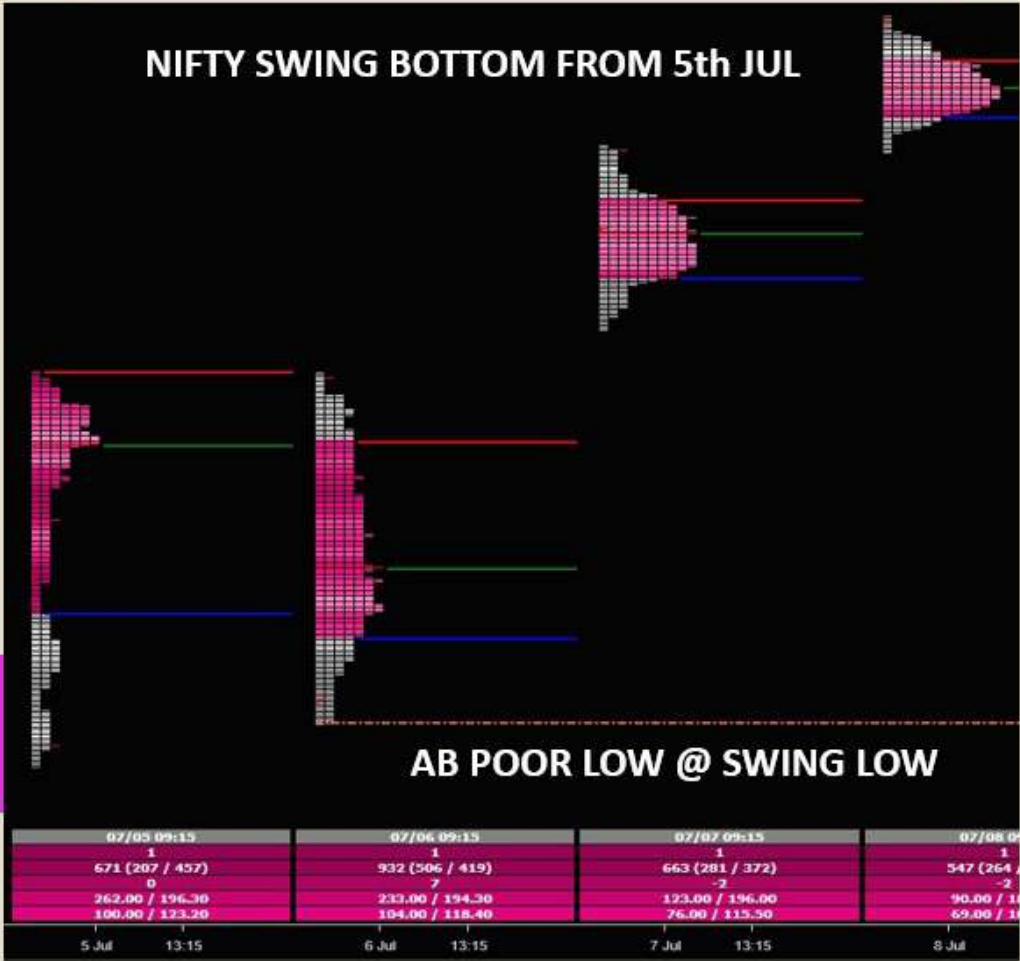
NIFTY SWING BOTTOM FROM 5th JUL

AB POOR LOW @ SWING LOW

| 07/05 09:15 | 07/06 09:15 | 07/07 09:15 | 07/08 09:15 |
|---|---|---|---|
| 1 | 1 | 1 | 1 |
| 671 (207 / 457) | 932 (506 / 419) | 663 (281 / 372) | 547 (264 / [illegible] |
| 0 | 7 | -2 | -2 |
| 262.00 / 196.30 | 233.00 / 194.30 | 123.00 / 196.00 | 90.00 / 1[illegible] |
| 100.00 / 123.20 | 104.00 / 118.40 | 76.00 / 115.50 | 69.00 / 1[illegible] |

5 Jul 13:15 6 Jul 13:15 7 Jul 13:15 8 Jul